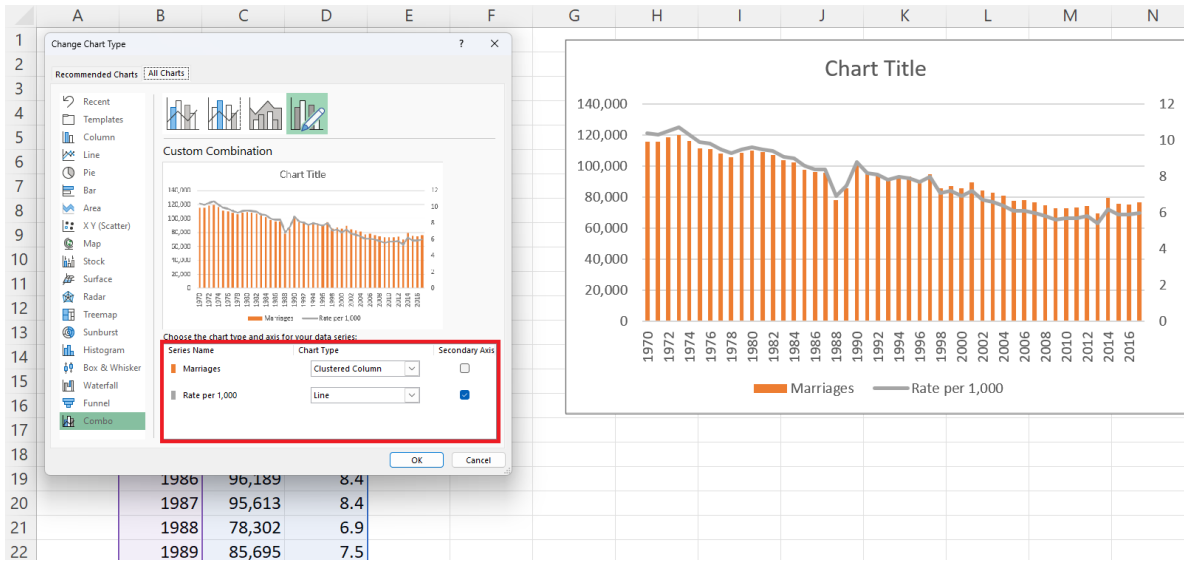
A B C D E F G H I J K L M N

1
2
3
4
5
6
7
8
9
10
11
12
13
14
15
16
17
18
19
20
21
22

Change Chart Type ? ✕

Recommended Charts All Charts

Recent
Templates
Column
Line
Pie
Bar
Area
X Y (Scatter)
Map
Stock
Surface
Radar
Treemap
Sunburst
Histogram
Box & Whisker
Waterfall
Funnel
Combo

Custom Combination

Chart Title

140,000 120,000 100,000 80,000 60,000 40,000 20,000 0
12 10 8 6 4 2 0

1970 1972 1974 1976 1978 1980 1982 1984 1986 1988 1990 1992 1994 1996 1998 2000 2002 2004 2006 2008 2010 2012 2014 2016

Marriages Rate per 1,000

Choose the chart type and axis for your data series:

| Series Name | Chart Type | Secondary Axis |
|---|---|---|
| Marriages | Clustered Column | ☐ |
| Rate per 1,000 | Line | ☑ |

OK Cancel

| | | |
|---|---|---|
| 1986 | 96,189 | 8.4 |
| 1987 | 95,613 | 8.4 |
| 1988 | 78,302 | 6.9 |
| 1989 | 85,695 | 7.5 |

Chart Title

140,000
120,000
100,000
80,000
60,000
40,000
20,000
0

12
10
8
6
4
2
0

1970 1972 1974 1976 1978 1980 1982 1984 1986 1988 1990 1992 1994 1996 1998 2000 2002 2004 2006 2008 2010 2012 2014 2016

Marriages Rate per 1,000